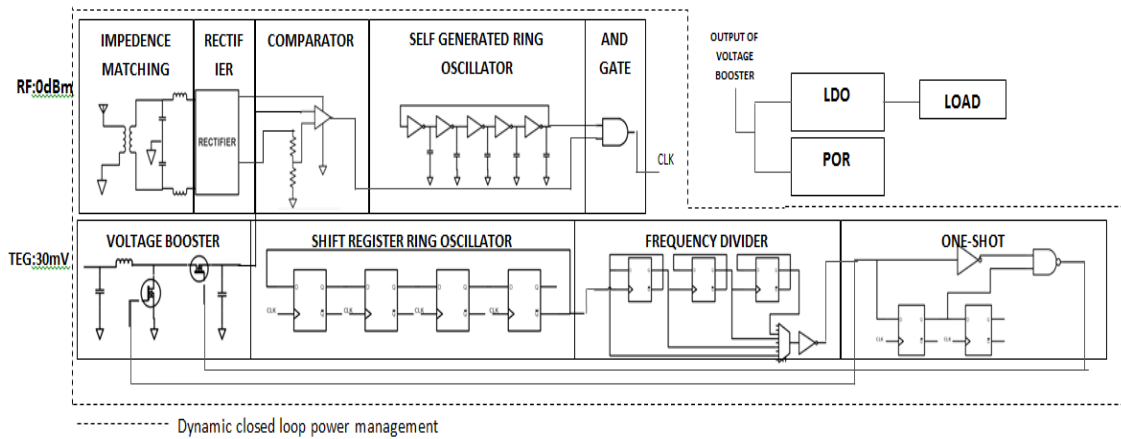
IMPEDENCE MATCHING

RECTIFIER

COMPARATOR

SELF GENERATED RING OSCILLATOR

AND GATE

RF:0dBm

RECTIFIER

CLK

OUTPUT OF VOLTAGE BOOSTER

LDO

LOAD

POR

TEG:30mV

VOLTAGE BOOSTER

SHIFT REGISTER RING OSCILLATOR

FREQUENCY DIVIDER

ONE-SHOT

CLK

CLK

CLK

CLK

CLK

CLK

Dynamic closed loop power management